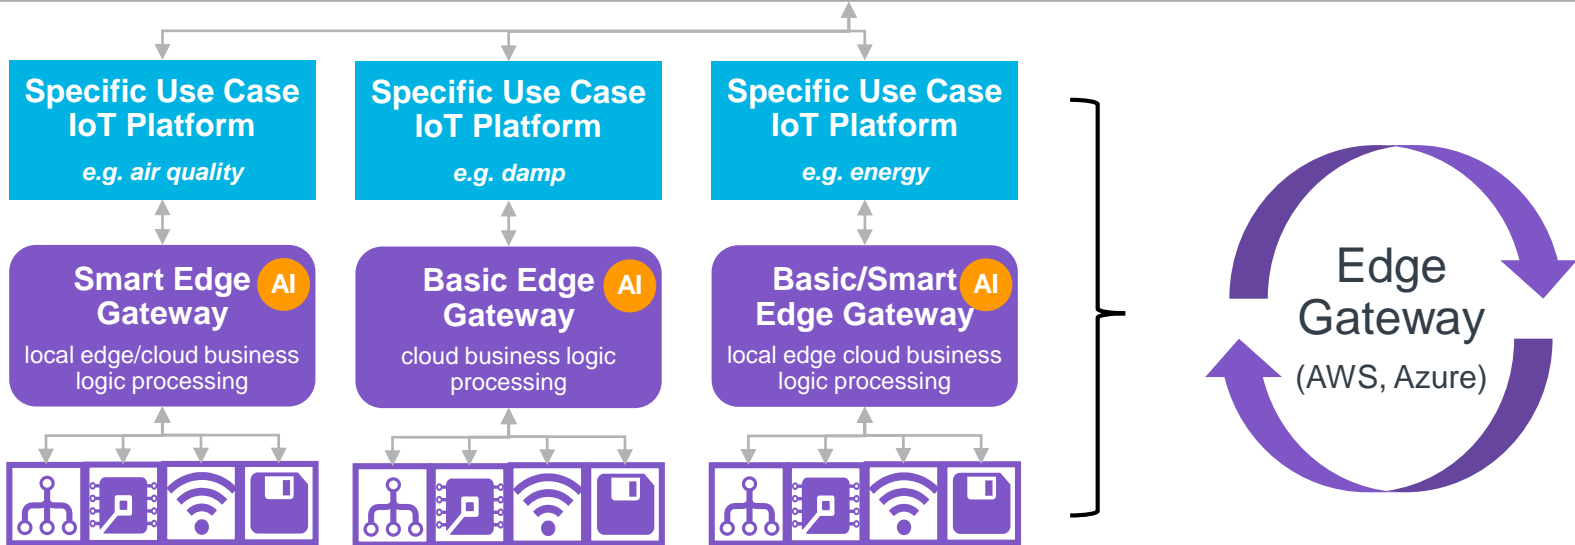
Specific Use Case IoT Platform

e.g. air quality

Specific Use Case IoT Platform

e.g. damp

Specific Use Case IoT Platform

e.g. energy

Smart Edge Gateway AI

local edge/cloud business logic processing

Basic Edge Gateway AI

cloud business logic processing

Basic/Smart Edge Gateway AI

local edge cloud business logic processing

Edge Gateway (AWS, Azure)